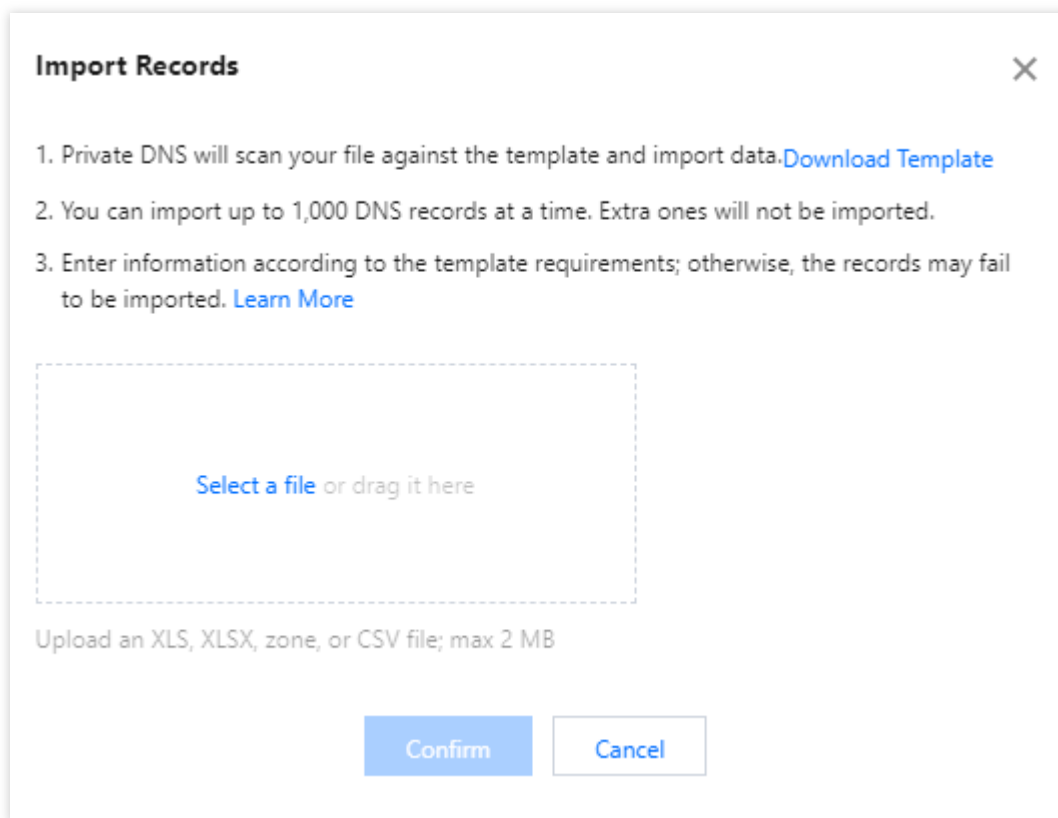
Import Records

×

1. Private DNS will scan your file against the template and import data.Download Template

2. You can import up to 1,000 DNS records at a time. Extra ones will not be imported.

3. Enter information according to the template requirements; otherwise, the records may fail to be imported. Learn More

Select a file or drag it here

Upload an XLS, XLSX, zone, or CSV file; max 2 MB

Confirm

Cancel